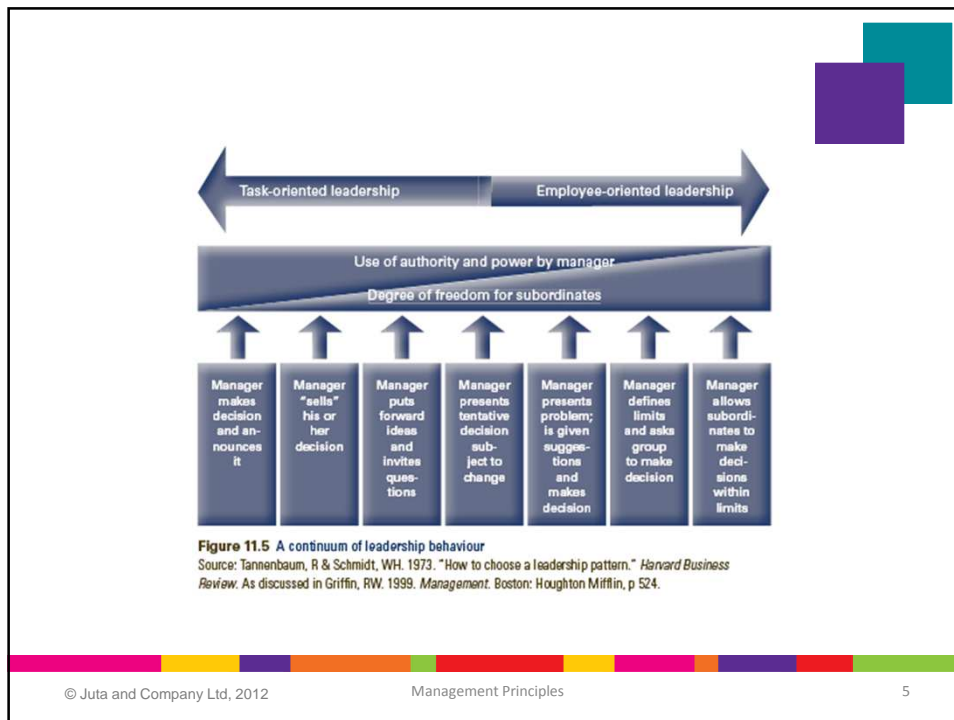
Task-oriented leadership

Employee-oriented leadership

Use of authority and power by manager

Degree of freedom for subordinates

Manager makes decision and announces it

Manager "sells" his or her decision

Manager puts forward ideas and invites questions

Manager presents tentative decision subject to change

Manager presents problem; is given suggestions and makes decision

Manager defines limits and asks group to make decision

Manager allows subordinates to make decisions within limits

**Figure 11.5** A continuum of leadership behaviour

Source: Tannenbaum, R & Schmidt, WH. 1973. "How to choose a leadership pattern." *Harvard Business Review*. As discussed in Griffin, RW. 1999. *Management*. Boston: Houghton Mifflin, p 524.

© Juta and Company Ltd, 2012

Management Principles

5